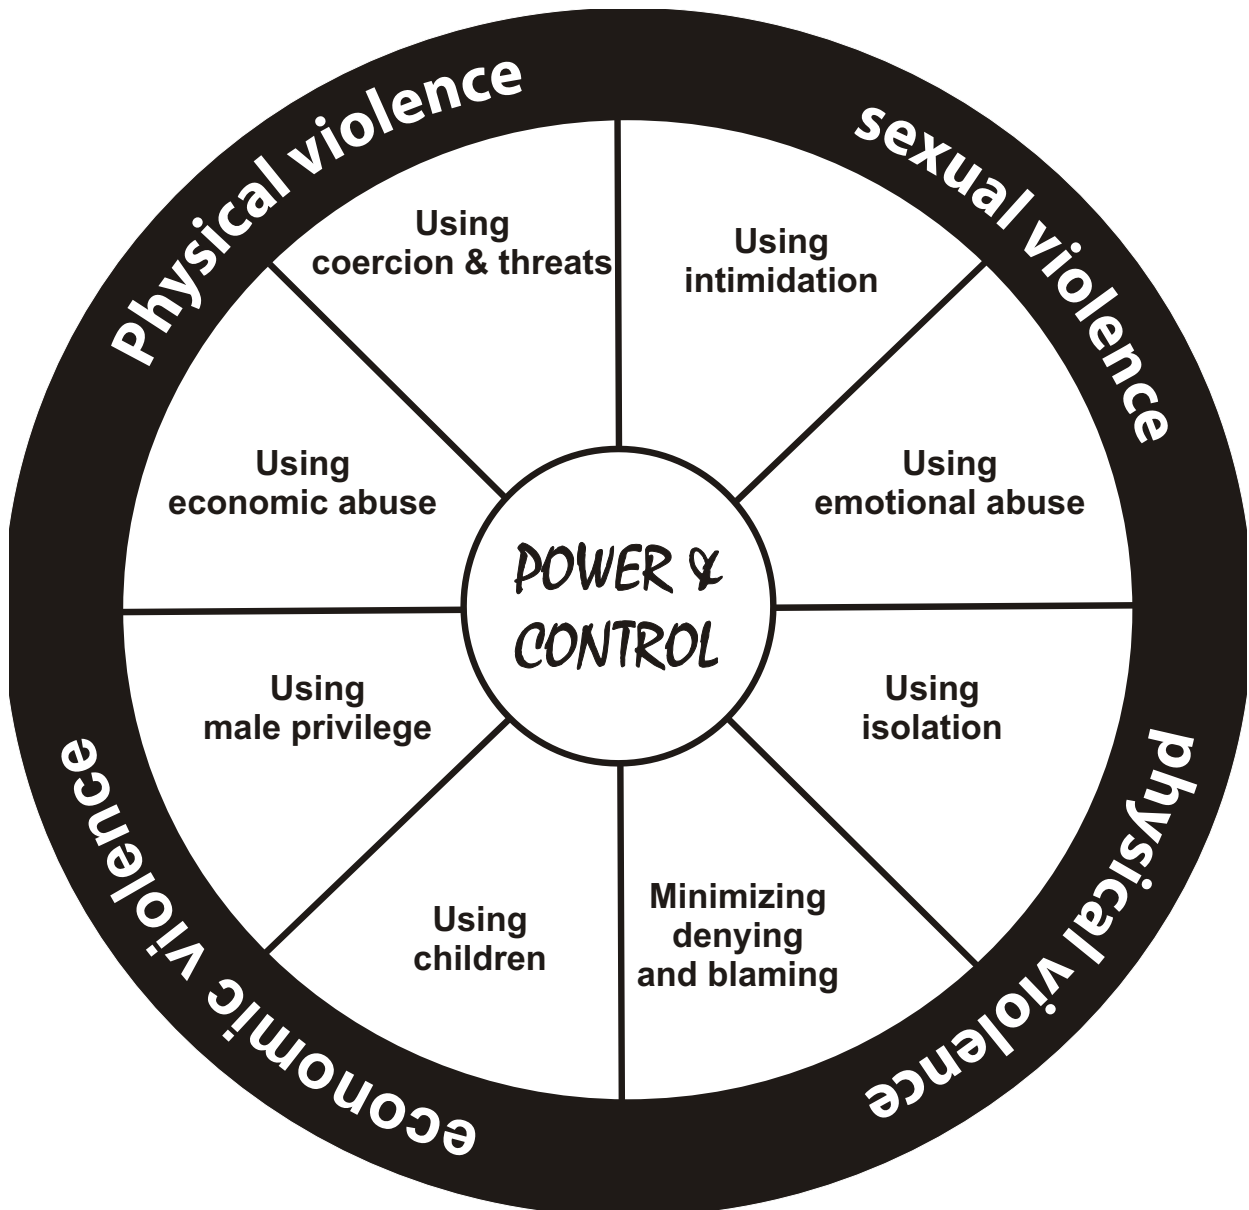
Physical violence

sexual violence

Using coercion & threats

Using intimidation

Using economic abuse

Using emotional abuse

POWER & CONTROL

Using male privilege

Using isolation

Using children

Minimizing denying and blaming

economic violence

physical violence